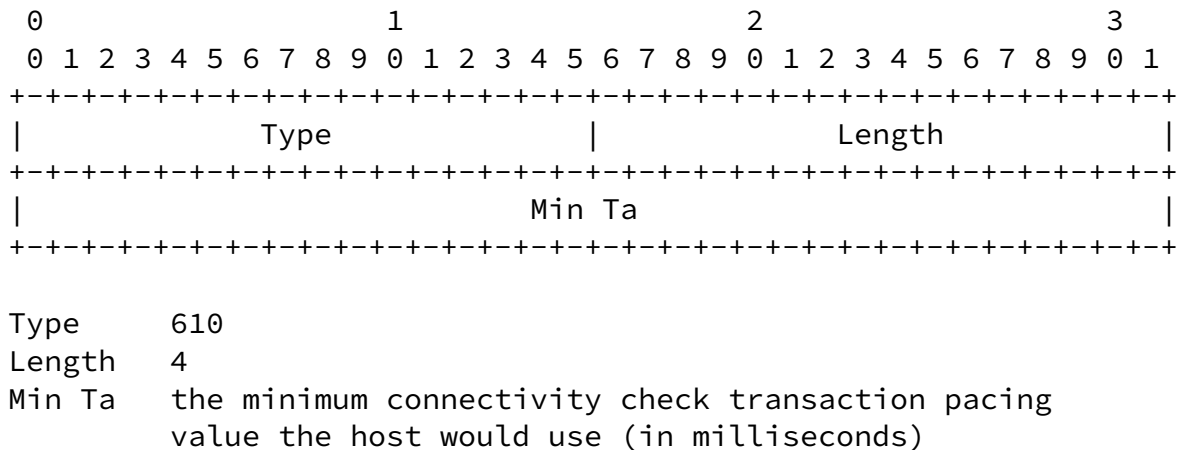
0                   1                   2                   3
 0 1 2 3 4 5 6 7 8 9 0 1 2 3 4 5 6 7 8 9 0 1 2 3 4 5 6 7 8 9 0 1
+-+-+-+-+-+-+-+-+-+-+-+-+-+-+-+-+-+-+-+-+-+-+-+-+-+-+-+-+-+-+-+-+
|             Type              |            Length             |
+-+-+-+-+-+-+-+-+-+-+-+-+-+-+-+-+-+-+-+-+-+-+-+-+-+-+-+-+-+-+-+-+
|                            Min Ta                             |
+-+-+-+-+-+-+-+-+-+-+-+-+-+-+-+-+-+-+-+-+-+-+-+-+-+-+-+-+-+-+-+-+

Type     610
Length   4
Min Ta   the minimum connectivity check transaction pacing
         value the host would use (in milliseconds)